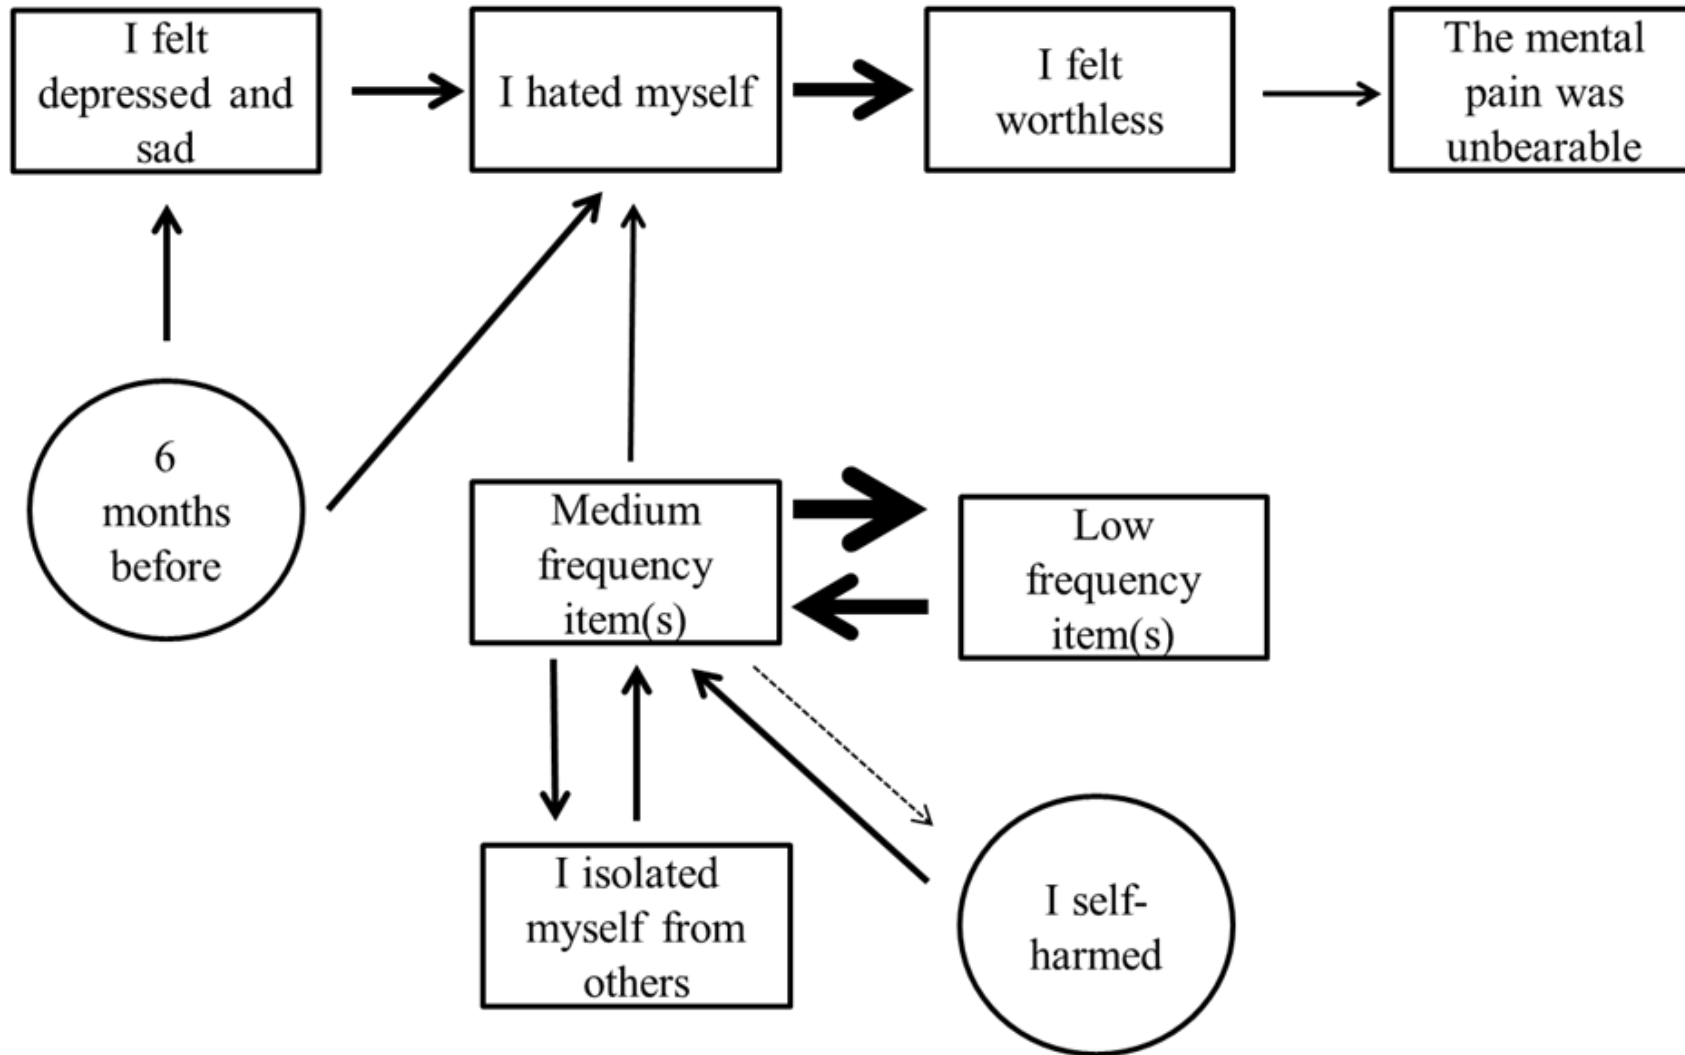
I felt depressed and sad

I hated myself

I felt worthless

The mental pain was unbearable

6 months before

Medium frequency item(s)

Low frequency item(s)

I isolated myself from others

I self-harmed